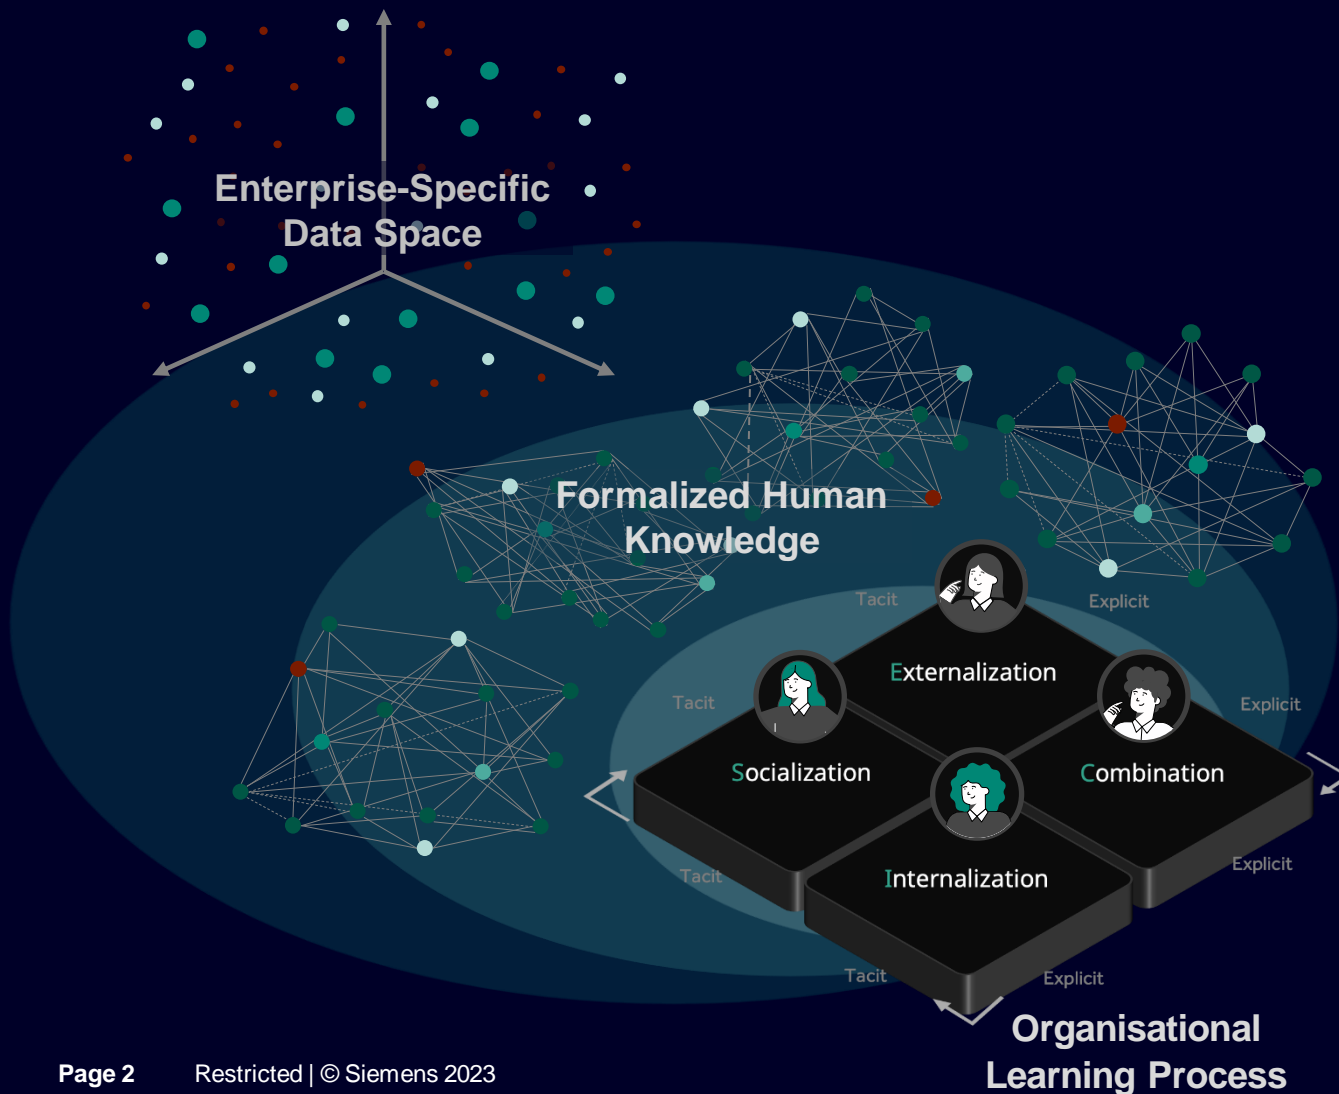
Enterprise-Specific Data Space

Formalized Human Knowledge

Tacit

Explicit

Externalization

Tacit

Explicit

Socialization

Combination

Internalization

Tacit

Explicit

Tacit

Explicit

Organisational Learning Process

Page 2

Restricted | © Siemens 2023